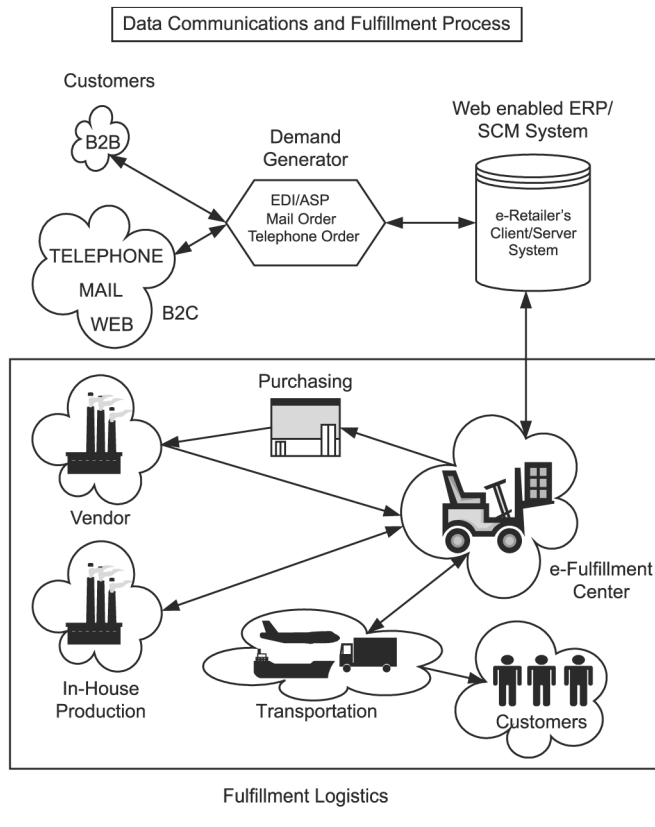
Data Communications and Fulfillment Process

Customers

B2B

TELEPHONE

MAIL

WEB

B2C

Demand Generator

EDI/ASP
Mail Order
Telephone Order

Web enabled ERP/ SCM System

e-Retailer's Client/Server System

Purchasing

Vendor

In-House Production

Transportation

e-Fulfillment Center

Customers

Fulfillment Logistics